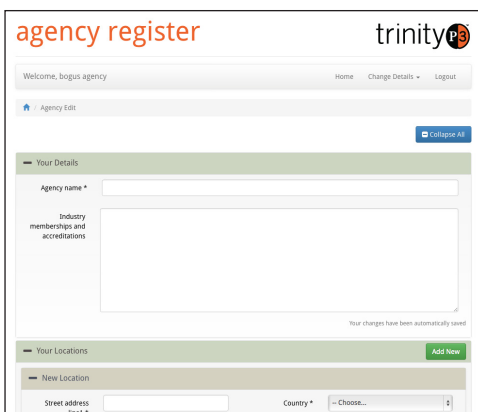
agency register

trinity P3

Welcome, bogus agency

Home Change Details Logout

/ Agency Edit

Collapse All

Your Details

Agency name *

Industry memberships and accreditations

Your changes have been automatically saved

Your Locations

Add New

New Location

Street address line1 *

Country *

-- Choose...